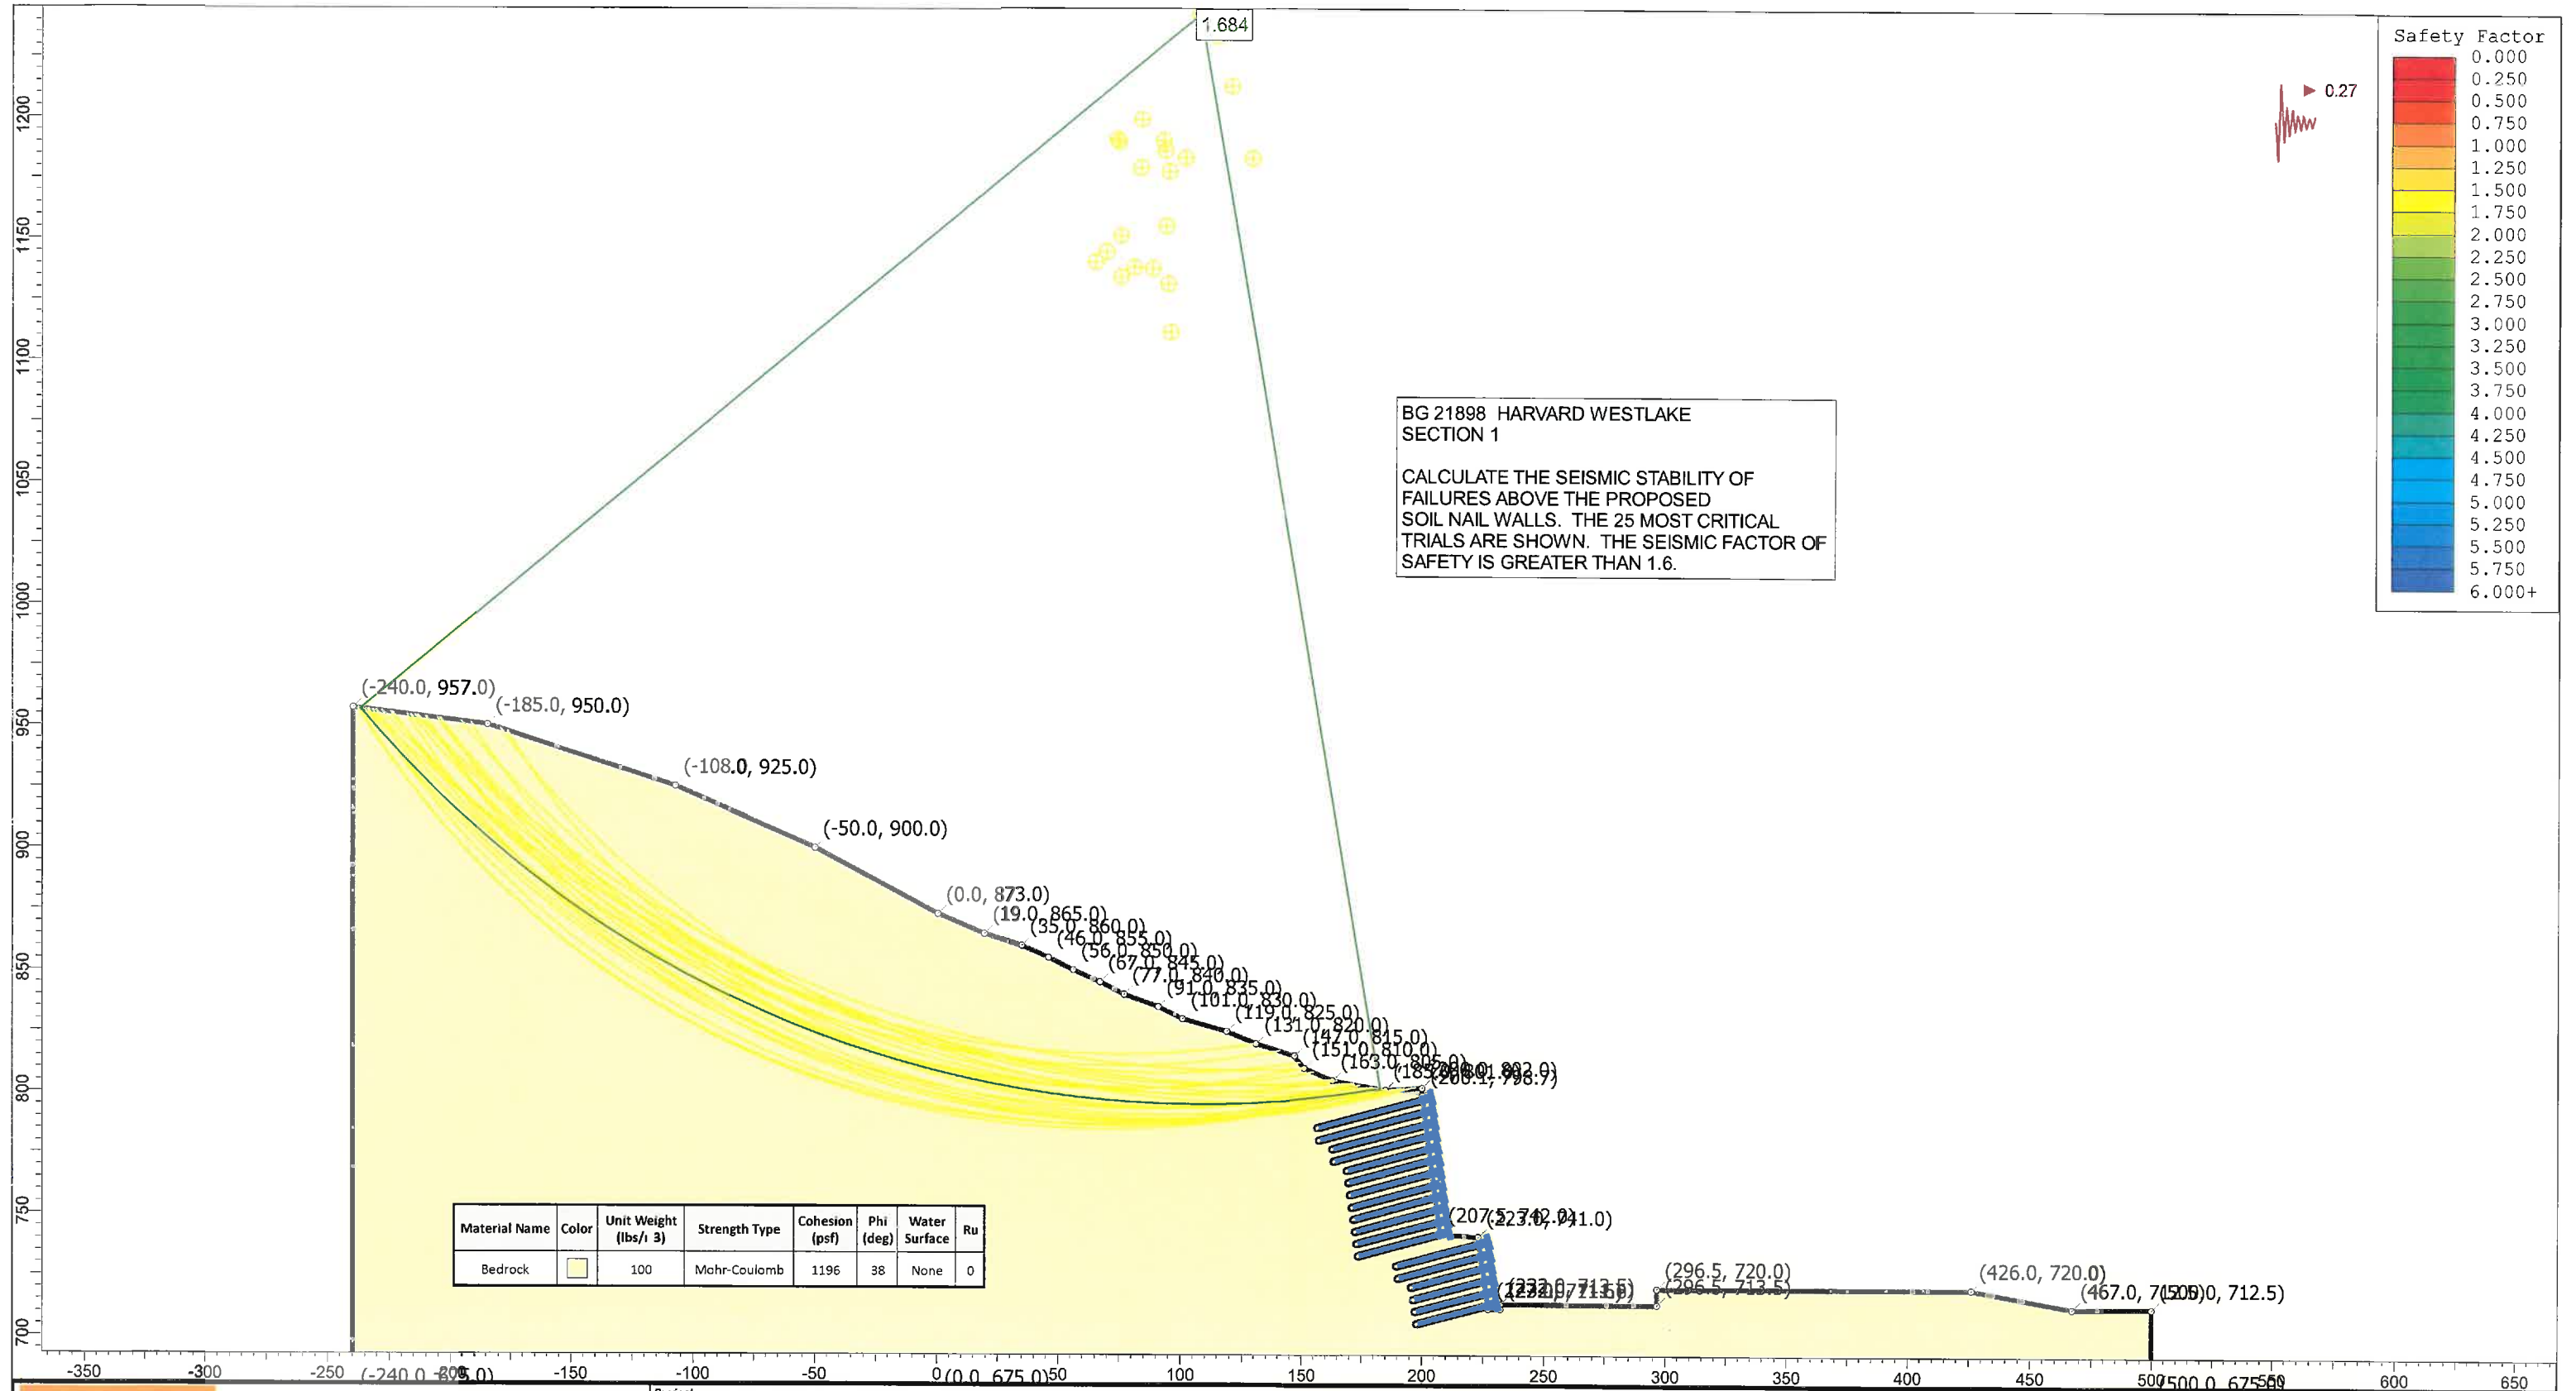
1.684

0.27

Safety Factor
0.000
0.250
0.500
0.750
1.000
1.250
1.500
1.750
2.000
2.250
2.500
2.750
3.000
3.250
3.500
3.750
4.000
4.250
4.500
4.750
5.000
5.250
5.500
5.750
6.000+

BG 21898 HARVARD WESTLAKE
SECTION 1

CALCULATE THE SEISMIC STABILITY OF FAILURES ABOVE THE PROPOSED SOIL NAIL WALLS. THE 25 MOST CRITICAL TRIALS ARE SHOWN. THE SEISMIC FACTOR OF SAFETY IS GREATER THAN 1.6.

(-240.0, 957.0) (-185.0, 950.0) (-108.0, 925.0) (-50.0, 900.0) (0.0, 873.0) (19.0, 865.0) (35.0, 860.0) (46.0, 855.0) (56.0, 850.0) (67.0, 845.0) (77.0, 840.0) (91.0, 835.0) (101.0, 830.0) (119.0, 825.0) (131.0, 820.0) (147.0, 815.0) (151.0, 810.0) (163.0, 805.0) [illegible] (200.1, 798.7) (207.5, 742.0) (223.0, 741.0) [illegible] (296.5, 720.0) (296.5, 713.5) (426.0, 720.0) (467.0, 712.5) (500.0, 712.5)

| Material Name | Color | Unit Weight (lbs/ft3) | Strength Type | Cohesion (psf) | Phi (deg) | Water Surface | Ru |
|---|---|---|---|---|---|---|---|
| Bedrock | | 100 | Mohr-Coulomb | 1196 | 38 | None | 0 |

1200
1150
1100
1050
1000
950
900
850
800
750
700

-350 -300 -250 (-240.0, 675.0) -200 -150 -100 -50 0 (0.0, 675.0) 50 100 150 200 250 300 350 400 450 500 (500.0, 675.0) 550 600 650